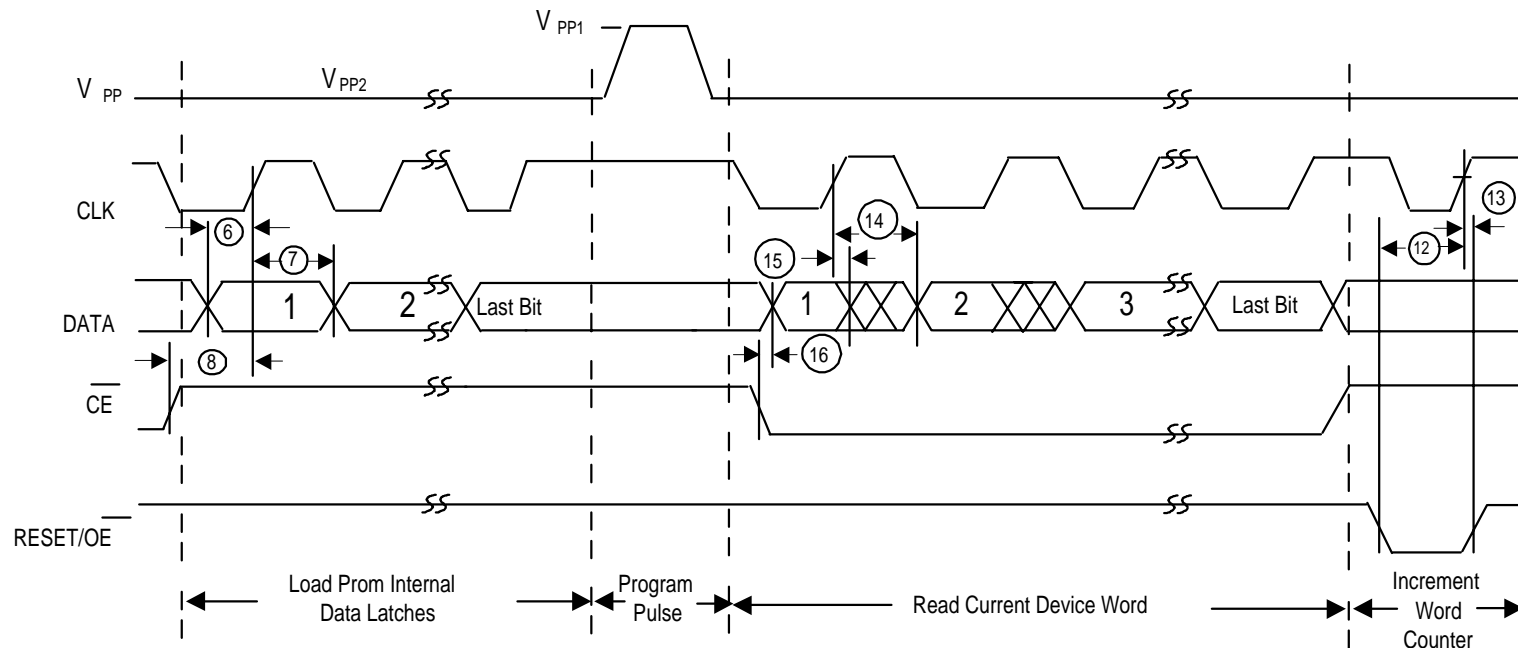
$V_{PP1}$

$V_{PP}$

$V_{PP2}$

CLK

6

7

14

13

15

12

DATA

1

2

Last Bit

1

2

3

Last Bit

8

16

$\overline{CE}$

RESET/$\overline{OE}$

Load Prom Internal Data Latches

Program Pulse

Read Current Device Word

Increment Word Counter